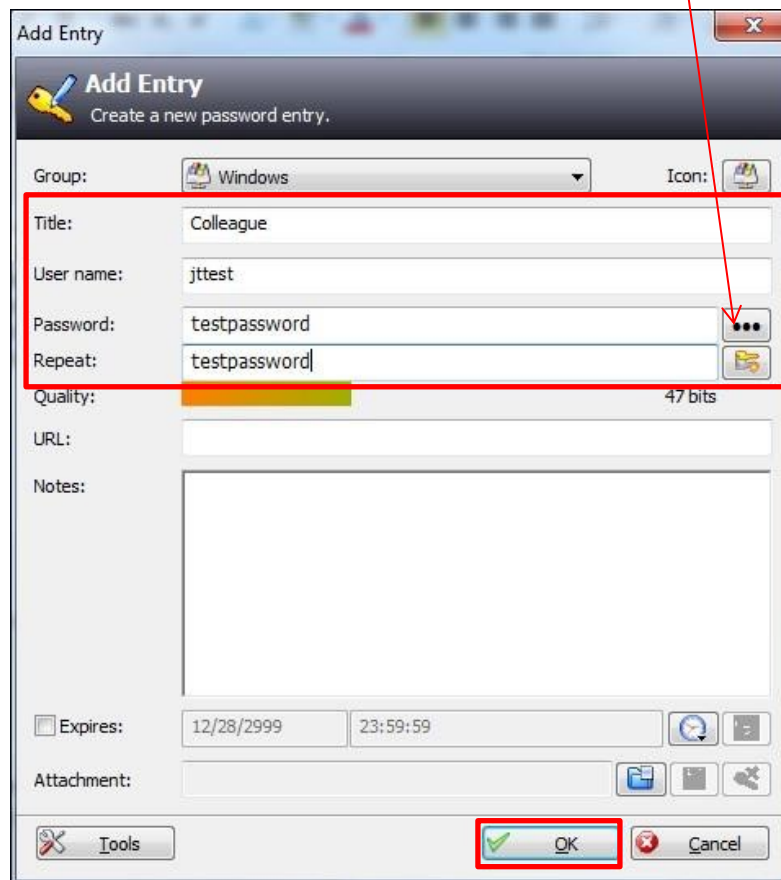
Add Entry

Add Entry
Create a new password entry.

Group: Windows
Icon:

Title: Colleague

User name: jttest

Password: testpassword
Repeat: testpassword

Quality: 47 bits

URL:

Notes:

Expires: 12/28/2999 23:59:59

Attachment:

Tools
OK
Cancel